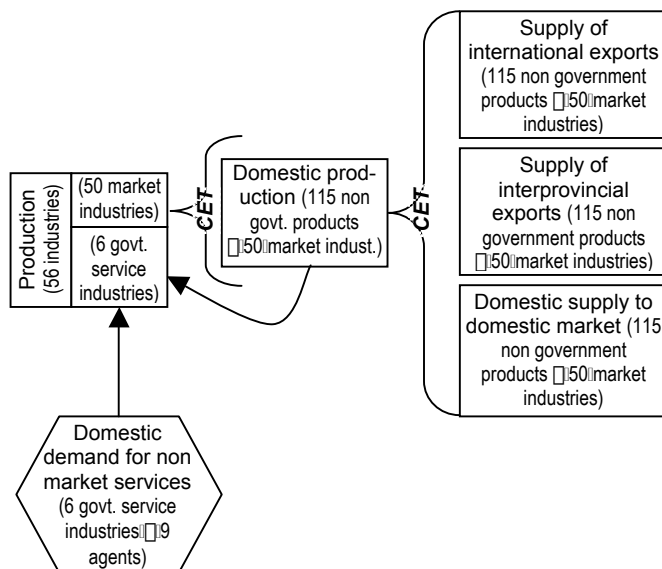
Production (56 industries)

(50 market industries)

(6 govt. service industries)

CET

Domestic production (115 non govt. products □50□market indust.)

CET

Supply of international exports (115 non government products □50□market industries)

Supply of interprovincial exports (115 non government products □50□market industries)

Domestic supply to domestic market (115 non government products □50□market industries)

Domestic demand for non market services (6 govt. service industries□9 agents)